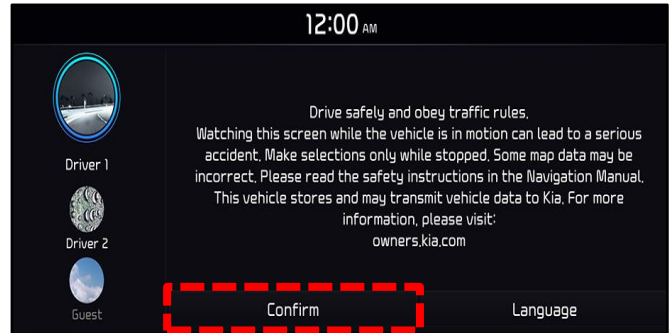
12:00 AM

Driver 1

Driver 2

Guest

Drive safely and obey traffic rules.
Watching this screen while the vehicle is in motion can lead to a serious accident. Make selections only while stopped. Some map data may be incorrect. Please read the safety instructions in the Navigation Manual. This vehicle stores and may transmit vehicle data to Kia. For more information, please visit:
owners.kia.com

Confirm

Language